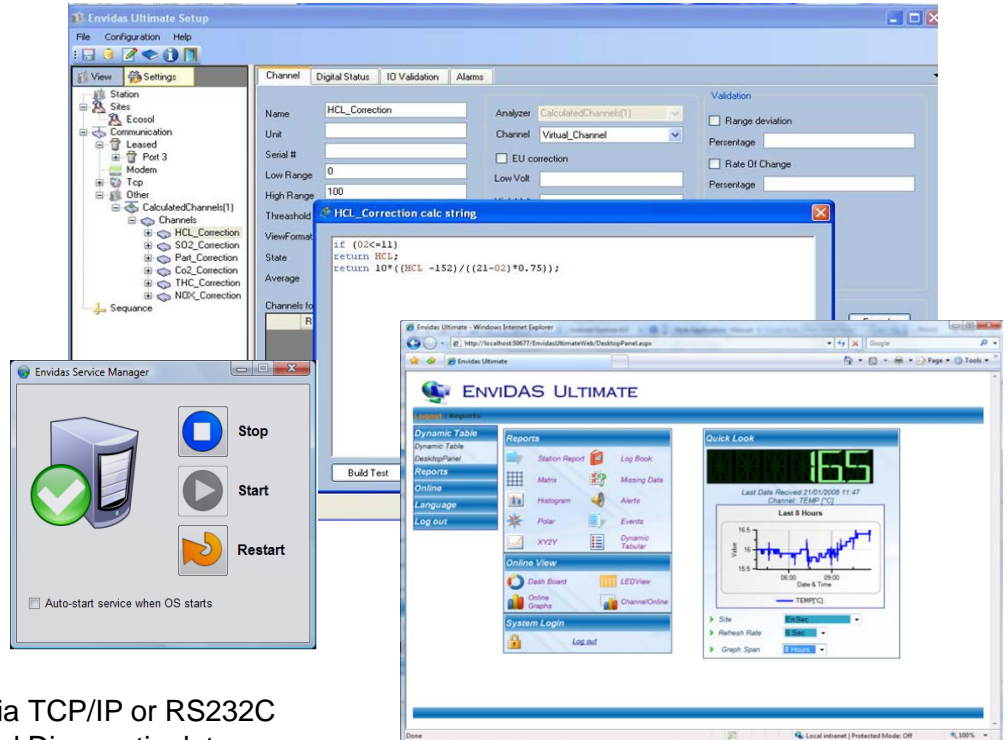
Envidas Ultimate Setup

File Configuration Help

View Settings

Station
Sites
Ecosol
Communication
Leased
Port 3
Modem
Tcp
Other
CalculatedChannels(1)
Channels
HCL_Correction
SO2_Correction
Part_Correction
Co2_Correction
THC_Correction
NOX_Correction
Sequance

Channel Digital Status IO Validation Alarms

Name HCL_Correction
Unit
Serial #
Low Range 0
High Range 100
Threshold
ViewFormat
State
Average
Channels fo

Analyzer CalculatedChannels(1)
Channel Virtual_Channel
EU correction
Low Volt

Validation
Range deviation
Percentage
Rate Of Change
Percentage

HCL_Correction calc string

if (O2<=11)
return HCL;
return 10*((HCL -152)/((21-O2)*0.75));

Build Test

Envidas Service Manager

Stop
Start
Restart

Auto-start service when OS starts

Envidas Ultimate - Windows Internet Explorer
http://localhost:50677/EnvidasUltimateWeb/DesktopPanel.aspx
Envidas Ultimate

ENVIDAS ULTIMATE

Logout Reports

Dynamic Table
Dynamic Table
DesktopPanel
Reports
Online
Language
Log out

Reports
Station Report
Log Book
Matrix
Missing Data
Histogram
Alerts
Polar
Events
XY2Y
Dynamic Tabular

Online View
Dash Board
LEDView
Online Graphs
ChannelOnline

System Login
Log out

Quick Look
16.5
Last Date Recived 21/01/2008 11:47
Channel: TEMP [°C]
Last 8 Hours
16.5
16
15.5
Value
06:00
09:00
Date & Time
TEMP[°C]

Site EnSec
Refresh Rate 5 Sec
Graph Span 8 Hours

Done
Local intranet | Protected Mode: Off
100%

ia TCP/IP or RS232C
l Diagnostic Int